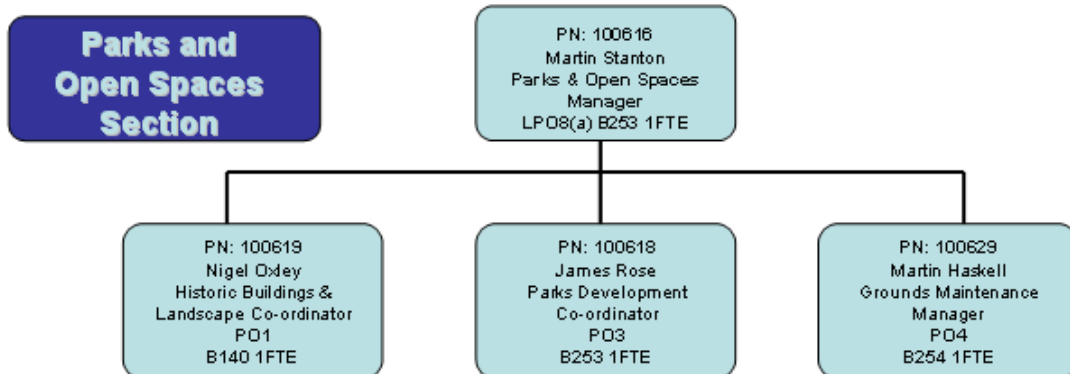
Parks and Open Spaces Section

PN: 100616
Martin Stanton
Parks & Open Spaces Manager
LPO8(a) B253 1FTE

PN: 100619
Nigel Oxley
Historic Buildings & Landscape Co-ordinator
PO1
B140 1FTE

PN: 100618
James Rose
Parks Development Co-ordinator
PO3
B253 1FTE

PN: 100629
Martin Haskell
Grounds Maintenance Manager
PO4
B254 1FTE